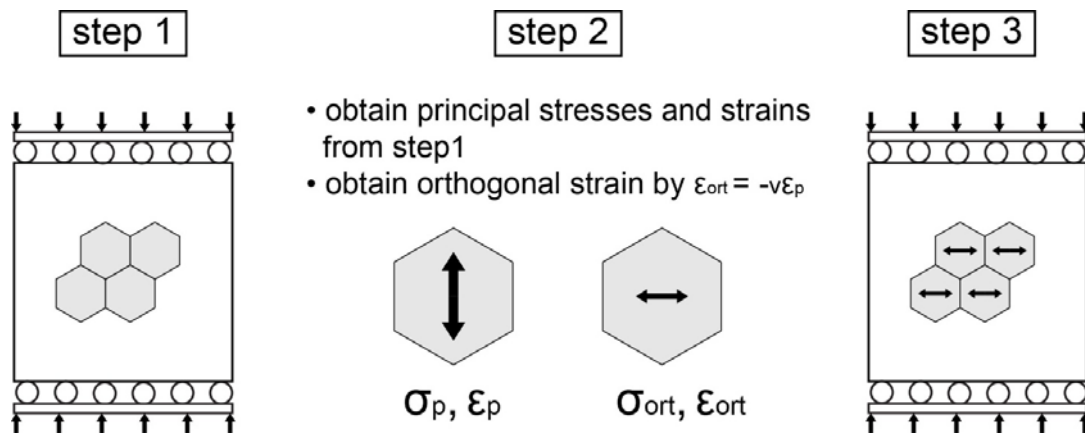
step 1

step 2

• obtain principal stresses and strains from step1
• obtain orthogonal strain by $\varepsilon_{ort} = -\nu\varepsilon_p$

$\sigma_p$, $\varepsilon_p$

$\sigma_{ort}$, $\varepsilon_{ort}$

step 3